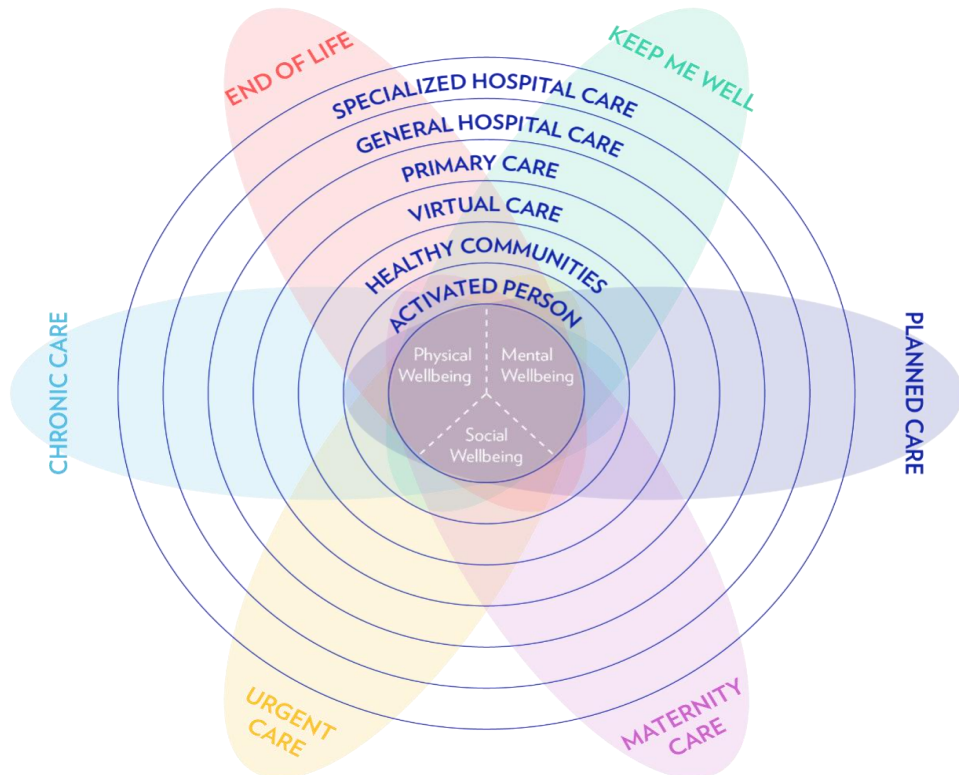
END OF LIFE

KEEP ME WELL

SPECIALIZED HOSPITAL CARE

GENERAL HOSPITAL CARE

PRIMARY CARE

VIRTUAL CARE

HEALTHY COMMUNITIES

ACTIVATED PERSON

Physical Wellbeing

Mental Wellbeing

Social Wellbeing

CHRONIC CARE

PLANNED CARE

URGENT CARE

MATERNITY CARE